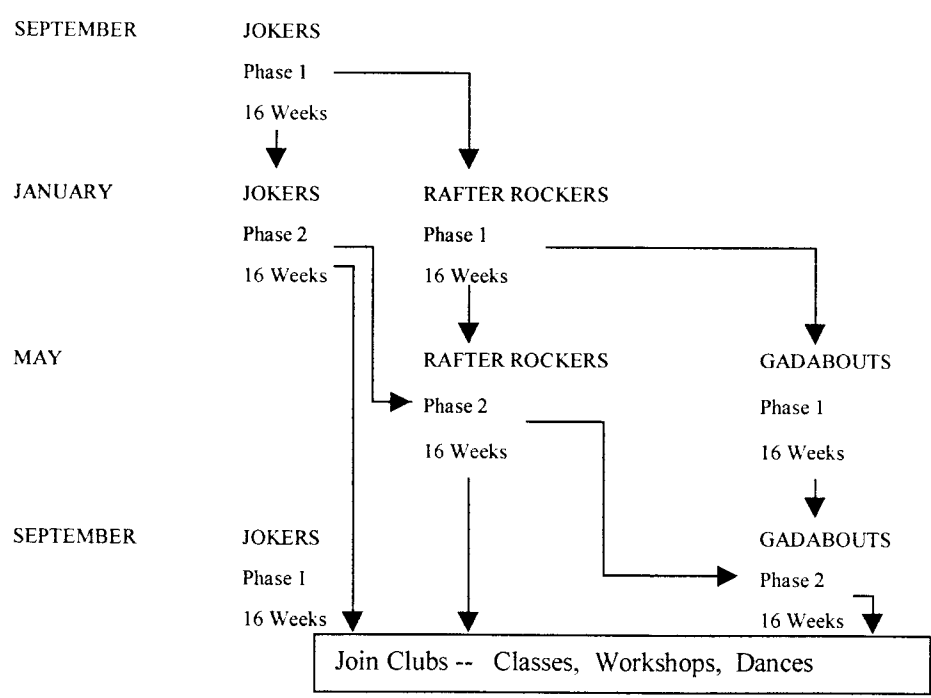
SEPTEMBER

JOKERS
Phase 1
16 Weeks

JANUARY

JOKERS
Phase 2
16 Weeks

RAFTER ROCKERS
Phase 1
16 Weeks

MAY

RAFTER ROCKERS
Phase 2
16 Weeks

GADABOUTS
Phase 1
16 Weeks

SEPTEMBER

JOKERS
Phase I
16 Weeks

GADABOUTS
Phase 2
16 Weeks

Join Clubs -- Classes, Workshops, Dances